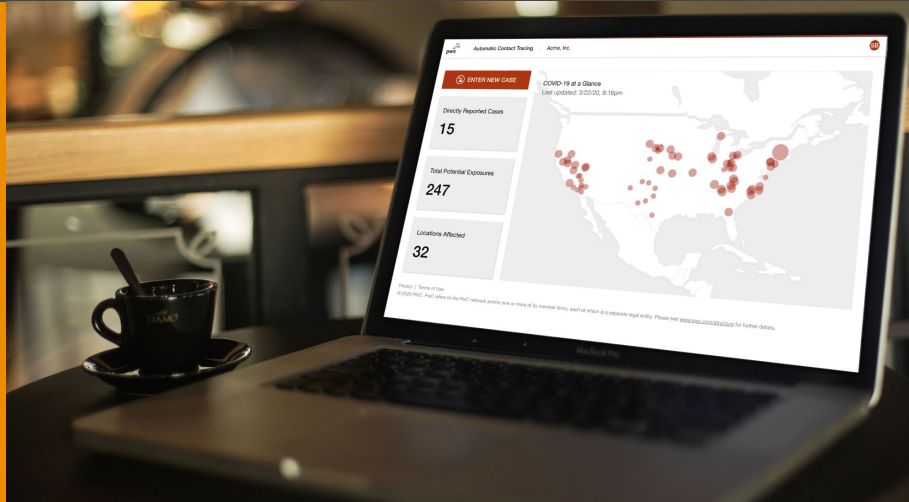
pwc Automatic Contact Tracing Acme, Inc.

SB

ENTER NEW CASE

COVID-19 at a Glance
Last updated: 3/22/20, 8:18pm

Directly Reported Cases
15

Total Potential Exposures
247

Locations Affected
32

Privacy | Terms of Use
© 2020 PwC. PwC refers to the PwC network and/or one or more of its member firms, each of which is a separate legal entity. Please see www.pwc.com/structure for further details.

MacBook Pro